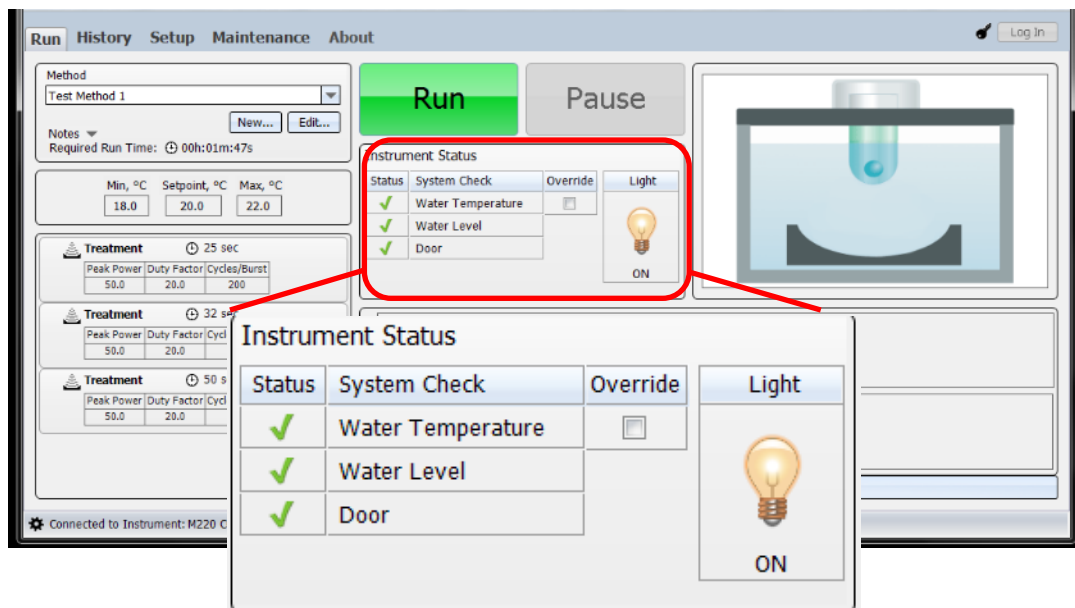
Run History Setup Maintenance About

Log In

Method
Test Method 1
New... Edit...
Notes
Required Run Time: 00h:01m:47s

Min, °C Setpoint, °C Max, °C
18.0 20.0 22.0

Treatment 25 sec
| Peak Power | Duty Factor | Cycles/Burst |
|---|---|---|
| 50.0 | 20.0 | 200 |

Treatment 32 s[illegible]
| Peak Power | Duty Factor | Cycl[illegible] |
|---|---|---|
| 50.0 | 20.0 | |

Treatment 50 s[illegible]
| Peak Power | Duty Factor | Cycl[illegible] |
|---|---|---|
| 50.0 | 20.0 | |

Connected to Instrument: M220 C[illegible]

Run

Pause

Instrument Status
| Status | System Check | Override |
|---|---|---|
| ✓ | Water Temperature | ☐ |
| ✓ | Water Level | |
| ✓ | Door | |

Light
ON

Instrument Status
| Status | System Check | Override |
|---|---|---|
| ✓ | Water Temperature | ☐ |
| ✓ | Water Level | |
| ✓ | Door | |

Light
ON